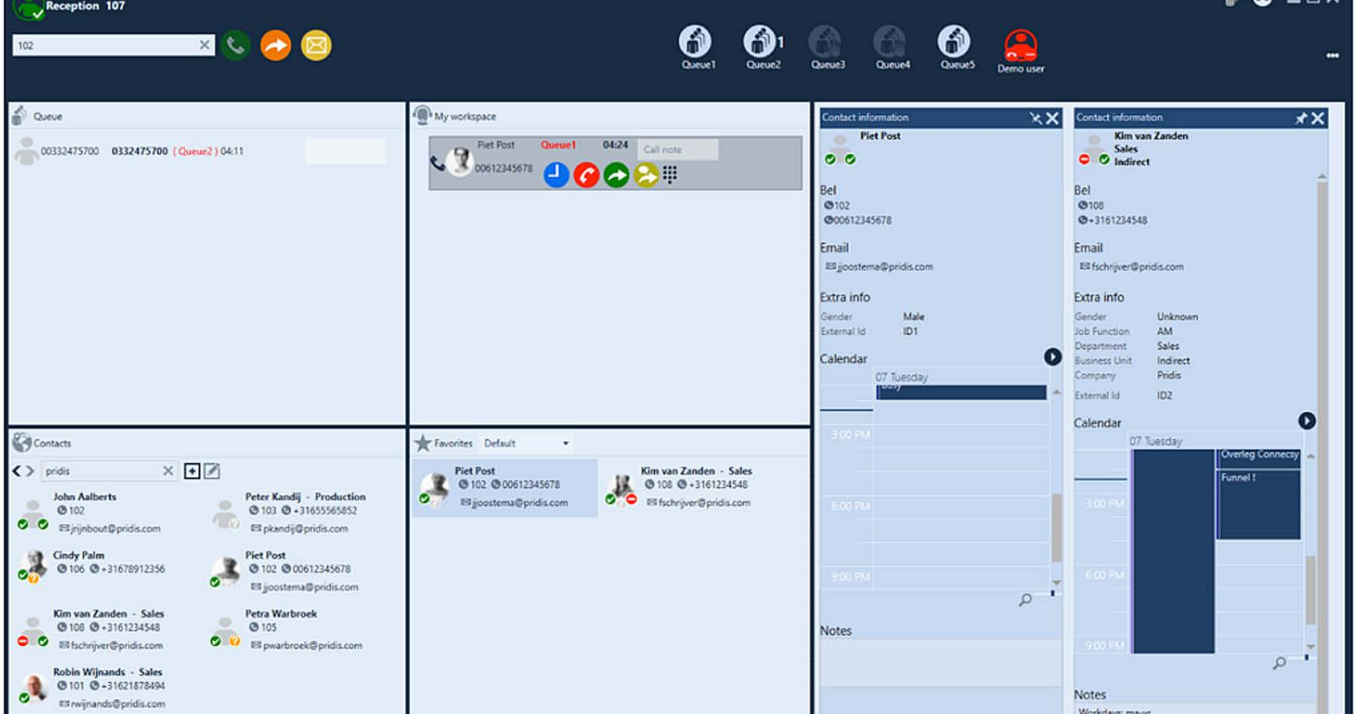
Reception 107

102

Queue1 Queue2 1 Queue3 Queue4 Queue5 Demo user

Queue

00332475700 0332475700 ( Queue2 ) 04:11

My workspace

Piet Post Queue1 04:24 Call note
00612345678

Contacts

pridis

John Aalberts
102
jrijnbout@pridis.com

Peter Kandij - Production
103 +31655565852
pkandij@pridis.com

Cindy Palm
106 +31678912356

Piet Post
102 00612345678
jjoostema@pridis.com

Kim van Zanden - Sales
108 +3161234548
fschrijver@pridis.com

Petra Warbroek
105
pwarbroek@pridis.com

Robin Wijnands - Sales
101 +31621878494
rwijnands@pridis.com

Favorites Default

Piet Post
102 00612345678
jjoostema@pridis.com

Kim van Zanden - Sales
108 +3161234548
fschrijver@pridis.com

Contact information

Piet Post

Bel
102
00612345678

Email
jjoostema@pridis.com

Extra info
Gender Male
External Id ID1

Calendar
07 Tuesday
Busy
3:00 PM
6:00 PM
9:00 PM

Notes

Contact information

Kim van Zanden
Sales
Indirect

Bel
108
+3161234548

Email
fschrijver@pridis.com

Extra info
Gender Unknown
Job Function AM
Department Sales
Business Unit Indirect
Company Pridis
External Id ID2

Calendar
07 Tuesday
Overleg Connecsy
Funnel !
3:00 PM
6:00 PM
9:00 PM

Notes
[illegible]